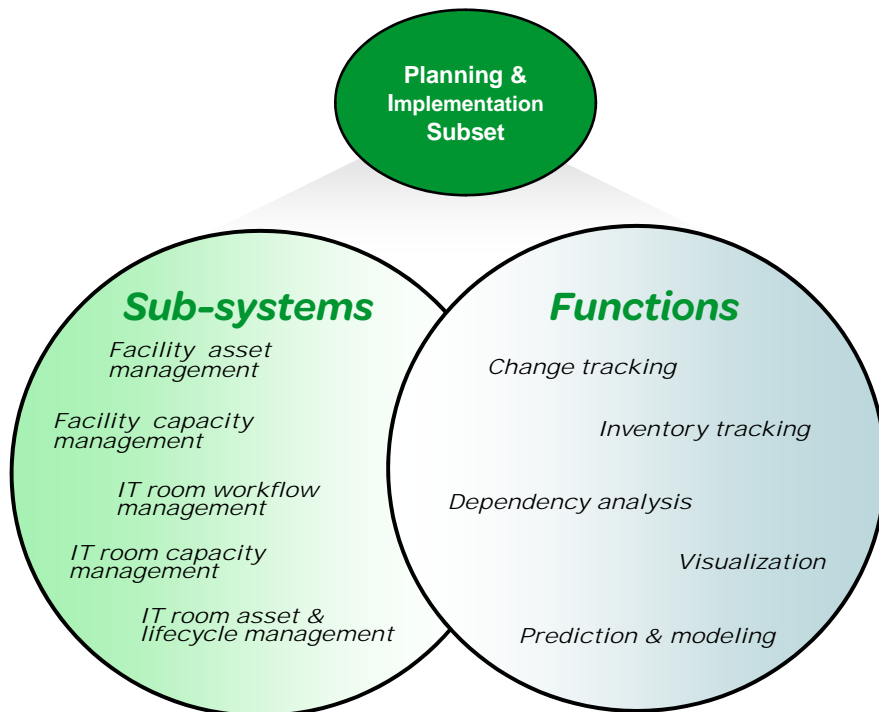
Planning & Implementation Subset

Sub-systems

Facility asset management

Facility capacity management

IT room workflow management

IT room capacity management

IT room asset & lifecycle management

Functions

Change tracking

Inventory tracking

Dependency analysis

Visualization

Prediction & modeling